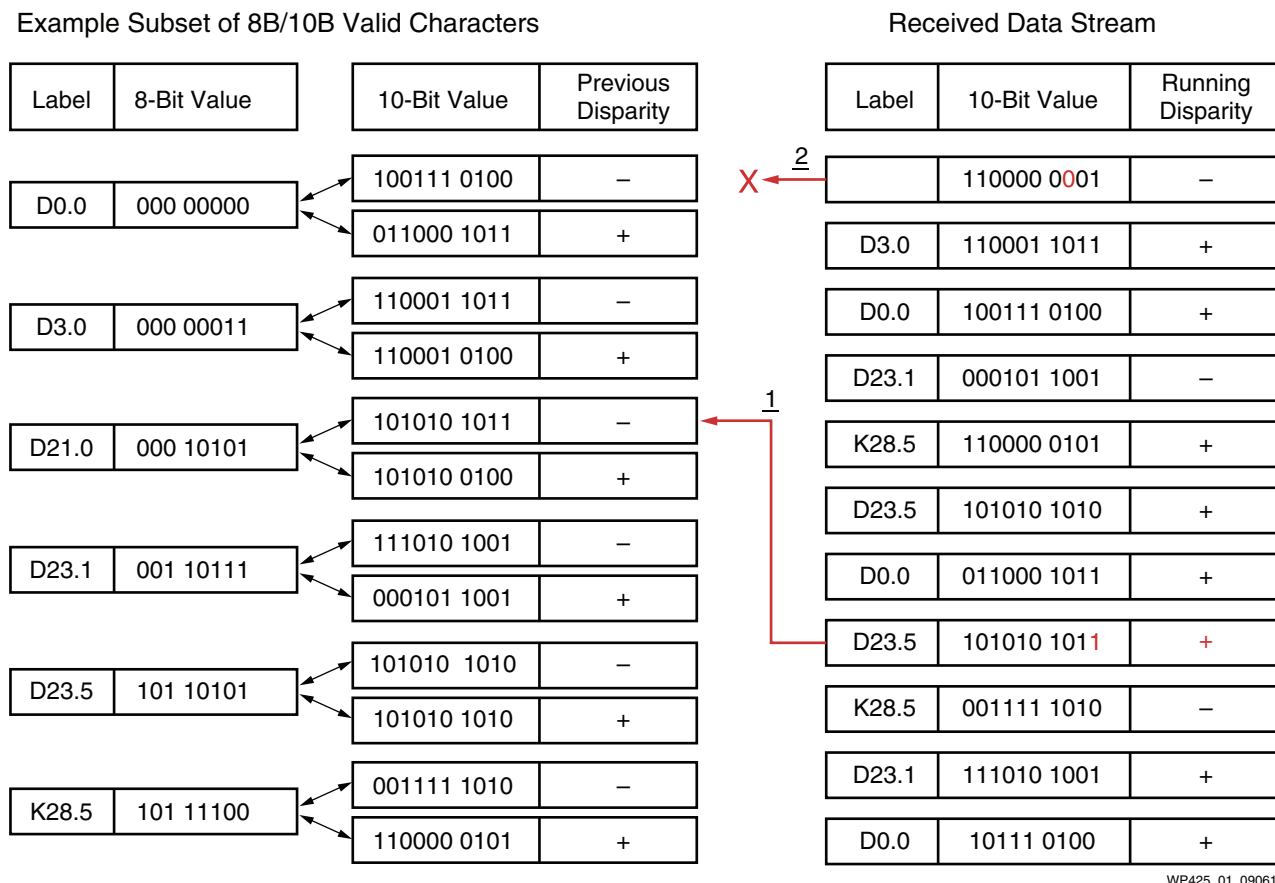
Example Subset of 8B/10B Valid Characters

| Label | 8-Bit Value |
|---|---|
| D0.0 | 000 00000 |
| D3.0 | 000 00011 |
| D21.0 | 000 10101 |
| D23.1 | 001 10111 |
| D23.5 | 101 10101 |
| K28.5 | 101 11100 |

| 10-Bit Value | Previous Disparity |
|---|---|
| 100111 0100 | – |
| 011000 1011 | + |
| 110001 1011 | – |
| 110001 0100 | + |
| 101010 1011 | – |
| 101010 0100 | + |
| 111010 1001 | – |
| 000101 1001 | + |
| 101010 1010 | – |
| 101010 1010 | + |
| 001111 1010 | – |
| 110000 0101 | + |

Received Data Stream

| Label | 10-Bit Value | Running Disparity |
|---|---|---|
| | 110000 0001 | – |
| D3.0 | 110001 1011 | + |
| D0.0 | 100111 0100 | + |
| D23.1 | 000101 1001 | – |
| K28.5 | 110000 0101 | + |
| D23.5 | 101010 1010 | + |
| D0.0 | 011000 1011 | + |
| D23.5 | 101010 1011 | + |
| K28.5 | 001111 1010 | – |
| D23.1 | 111010 1001 | + |
| D0.0 | 10111 0100 | + |

X 2

1

WP425_01_09061